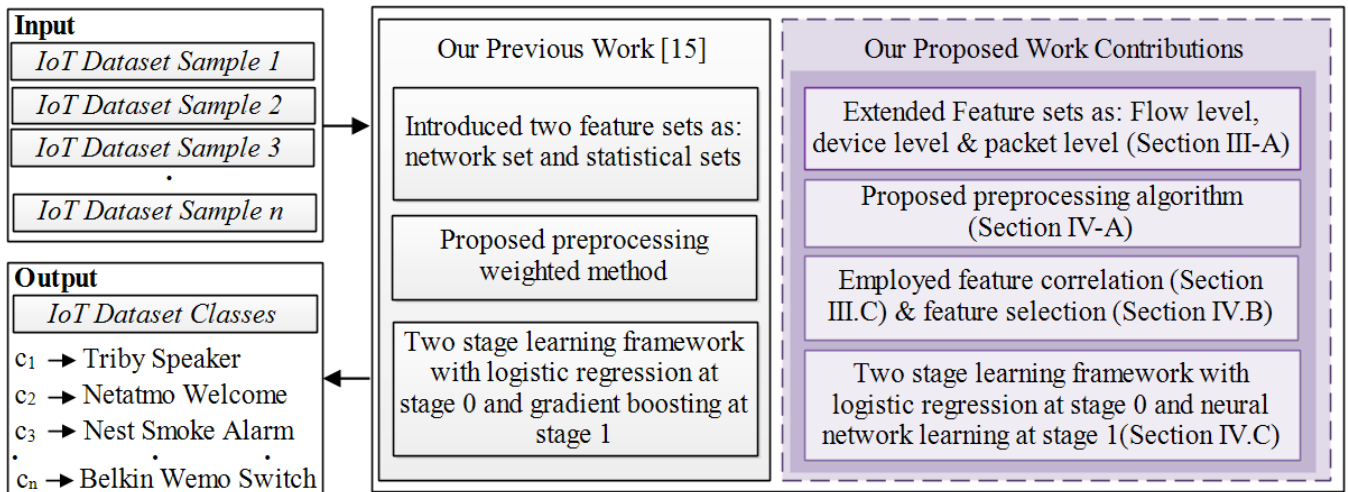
Input

IoT Dataset Sample 1

IoT Dataset Sample 2

IoT Dataset Sample 3

IoT Dataset Sample n

Output

IoT Dataset Classes

$c_1$ → Triby Speaker

$c_2$ → Netatmo Welcome

$c_3$ → Nest Smoke Alarm

$c_n$ → Belkin Wemo Switch

Our Previous Work [15]

Introduced two feature sets as: network set and statistical sets

Proposed preprocessing weighted method

Two stage learning framework with logistic regression at stage 0 and gradient boosting at stage 1

Our Proposed Work Contributions

Extended Feature sets as: Flow level, device level & packet level (Section III-A)

Proposed preprocessing algorithm (Section IV-A)

Employed feature correlation (Section III.C) & feature selection (Section IV.B)

Two stage learning framework with logistic regression at stage 0 and neural network learning at stage 1(Section IV.C)